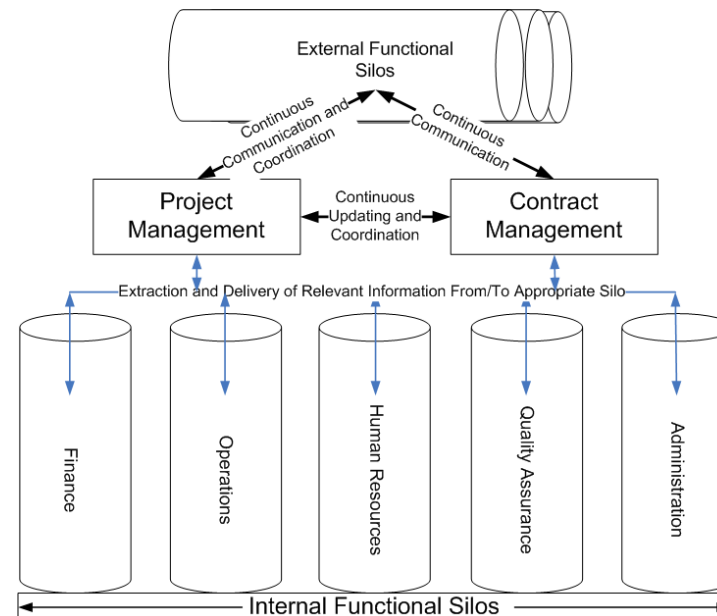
External Functional Silos

Continuous Communication and Coordination

Continuous Communication

Project Management

Continuous Updating and Coordination

Contract Management

Extraction and Delivery of Relevant Information From/To Appropriate Silo

Finance

Operations

Human Resources

Quality Assurance

Administration

Internal Functional Silos